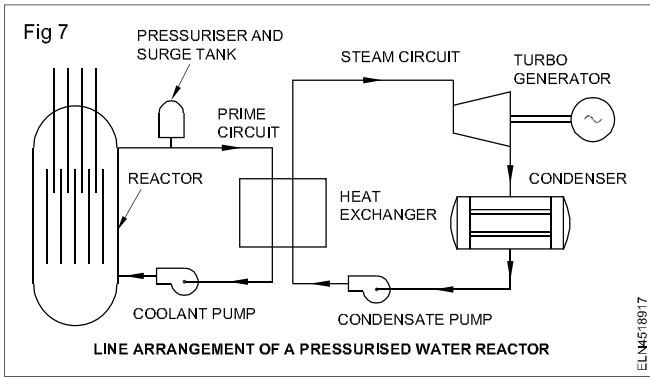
Fig 7

PRESSURISER AND SURGE TANK

STEAM CIRCUIT

TURBO GENERATOR

PRIME CIRCUIT

REACTOR

CONDENSER

HEAT EXCHANGER

COOLANT PUMP

CONDENSATE PUMP

LINE ARRANGEMENT OF A PRESSURISED WATER REACTOR

ELN4518917